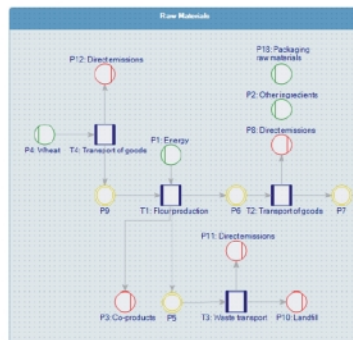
Raw Materials

P12: Direct emissions

P13: Packaging raw materials

P2: Other ingredients

P4: Wheat

T4: Transport of goods

P1: Energy

P8: Direct emissions

P9

T1: Flour production

P6

T2: Transport of goods

P7

P11: Direct emissions

P3: Co-products

P5

T3: Waste transport

P10: Landfill